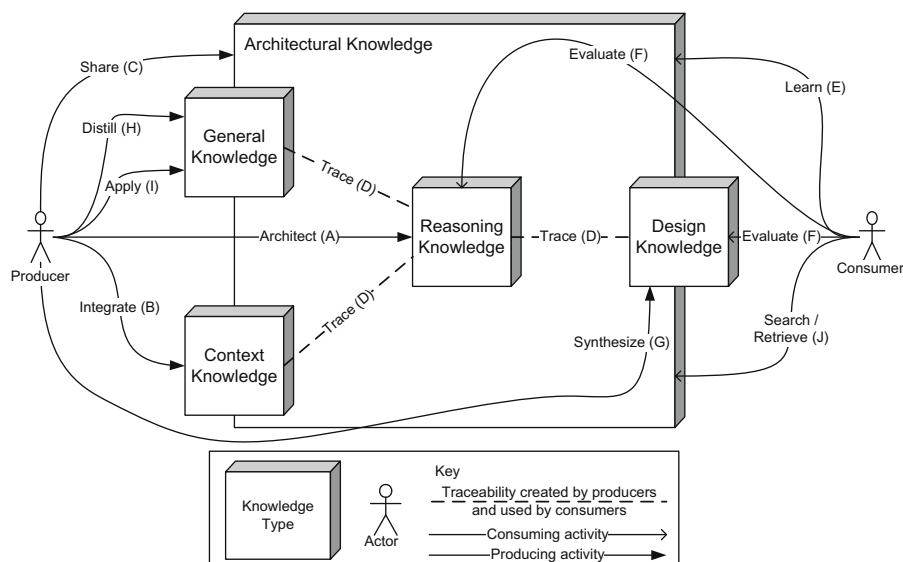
Architectural Knowledge

Share (C)

Distill (H)

Apply (I)

General Knowledge

Trace (D)

Evaluate (F)

Learn (E)

Producer

Architect (A)

Reasoning Knowledge

Trace (D)

Design Knowledge

Evaluate (F)

Consumer

Integrate (B)

Trace (D)

Context Knowledge

Synthesize (G)

Search / Retrieve (J)

Knowledge Type

Actor

Key

Traceability created by producers and used by consumers

Consuming activity

Producing activity